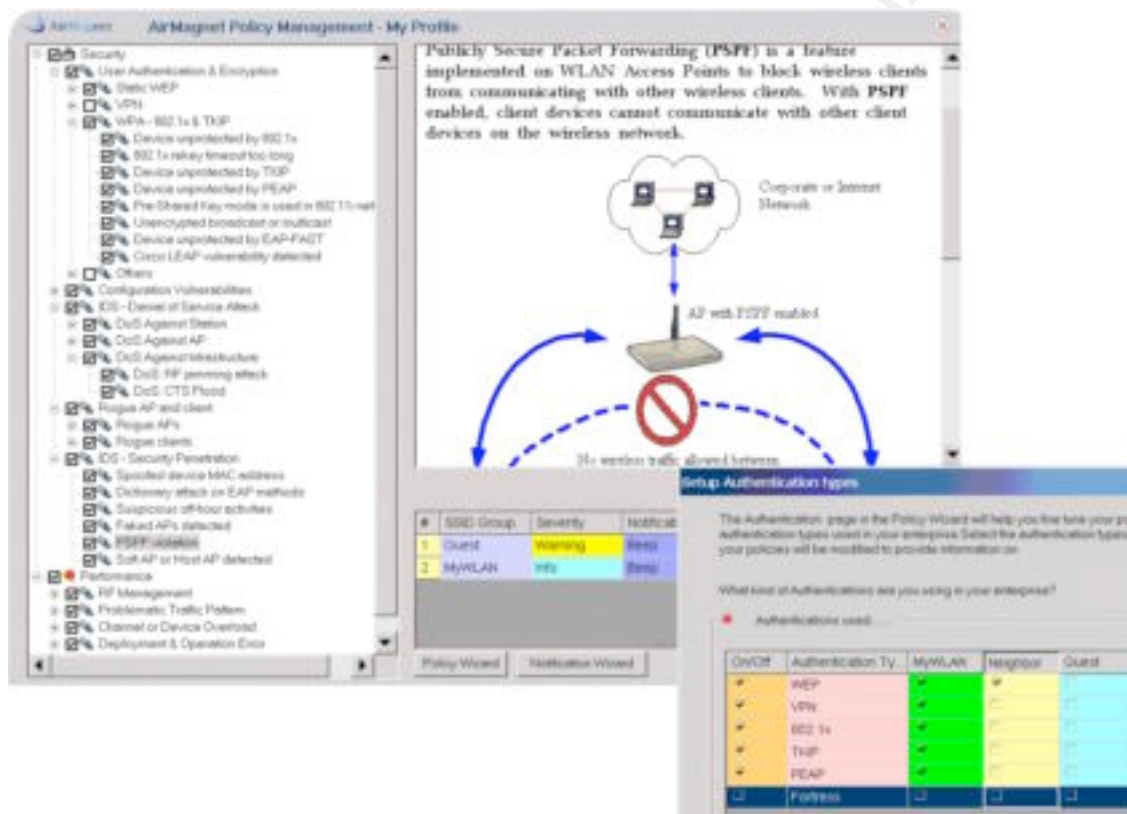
AirMagnet AirMagnet Policy Management - My Profile

Security
User Authentication & Encryption
Static WEP
VPN
WPA - 802.1x & TKIP
Device unprotected by 802.1x
802.1x rekey timeout too long
Device unprotected by TKIP
Device unprotected by PEAP
Pre-Shared Key mode is used in 802.11i net
Unencrypted broadcast or multicast
Device unprotected by EAP-FAST
Cisco LEAP vulnerability detected
Others
Configuration Vulnerabilities
IDS - Denial of Service Attack
DoS Against Station
DoS Against AP
DoS Against Infrastructure
DoS: RF jamming attack
DoS: CTS Flood
Rogue AP and client
Rogue APs
Rogue clients
IDS - Security Penetration
Spoofed device MAC address
Dictionary attack on EAP methods
Suspicious off-hour activities
Faked APs detected
PSPF violation
Soft AP or Host AP detected
Performance
RF Management
Problematic Traffic Pattern
Channel or Device Overload
Deployment & Operation Error

Publicly Secure Packet Forwarding (**PSPF**) is a feature implemented on WLAN Access Points to block wireless clients from communicating with other wireless clients. With **PSPF** enabled, client devices cannot communicate with other client devices on the wireless network.

Corporate or Internet Network

AP with PSPF enabled

No wireless traffic allowed between

| # | SSID Group | Severity | Notificat |
|---|---|---|---|
| 1 | Guest | Warning | Beep |
| 2 | MyWLAN | Info | Beep |

Policy Wizard
Notification Wizard

Setup Authentication types

The Authentication page in the Policy Wizard will help you fine tune your p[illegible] authentication types used in your enterprise. Select the authentication types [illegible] your policies will be modified to provide information on.

What kind of Authentications are you using in your enterprise?

Authentications used

| On/Off | Authentication Ty | MyWLAN | Neighbor | Guest |
|---|---|---|---|---|
| ✔ | WEP | ✔ | ✔ | |
| ✔ | VPN | ✔ | | |
| ✔ | 802.1x | ✔ | | |
| ✔ | TKIP | ✔ | | |
| ✔ | PEAP | ✔ | | |
| | Fortress | | | |